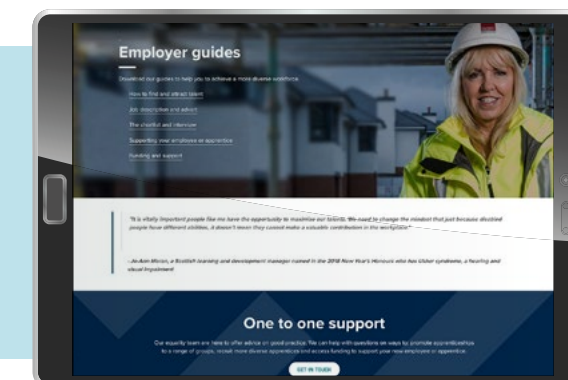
Employer guides

Download our guides to help you to achieve a more diverse workforce.

How to find and attract talent

Job description and advert

The shortlist and interview

Supporting your employee or apprentice

Funding and support

"It is vitally important people like me have the opportunity to maximise our talents. We need to change the mindset that just because disabled people have different abilities, it doesn't mean they cannot make a valuable contribution in the workplace"

- Jo-Ann Moran, a Scottish learning and development manager named in the 2018 New Year's Honours who has Usher syndrome, a hearing and visual impairment

One to one support

Our equality team are here to offer advice on good practice. We can help with questions on ways to promote apprenticeships to a range of groups, recruit more diverse apprentices and access funding to support your new employee or apprentice.

GET IN TOUCH